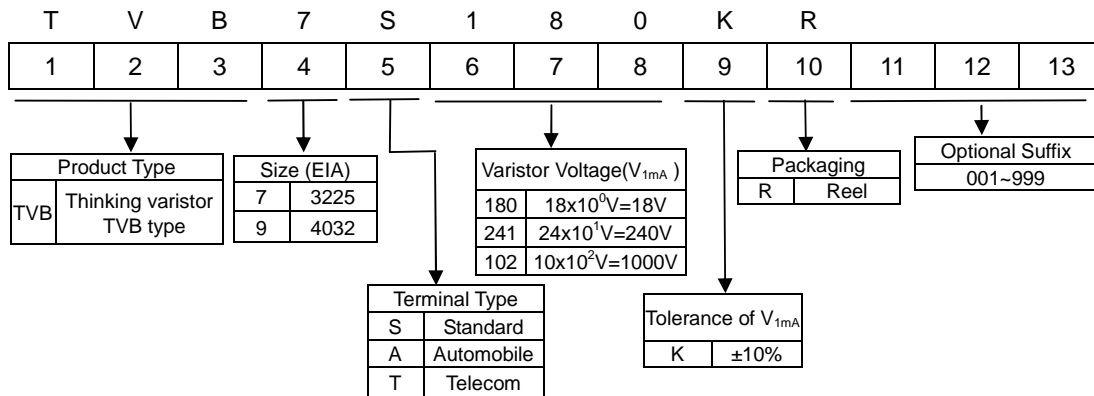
T V B 7 S 1 8 0 K R

| 1 | 2 | 3 | 4 | 5 | 6 | 7 | 8 | 9 | 10 | 11 | 12 | 13 |
|---|---|---|---|---|---|---|---|---|---|---|---|---|

| Product Type | |
|---|---|
| TVB | Thinking varistor TVB type |

| Size (EIA) | |
|---|---|
| 7 | 3225 |
| 9 | 4032 |

| Varistor Voltage($V_{1mA}$ ) | |
|---|---|
| 180 | $18x10^0V=18V$ |
| 241 | $24x10^1V=240V$ |
| 102 | $10x10^2V=1000V$ |

| Packaging | |
|---|---|
| R | Reel |

| Optional Suffix |
|---|
| 001~999 |

| Terminal Type | |
|---|---|
| S | Standard |
| A | Automobile |
| T | Telecom |

| Tolerance of $V_{1mA}$ | |
|---|---|
| K | ±10% |